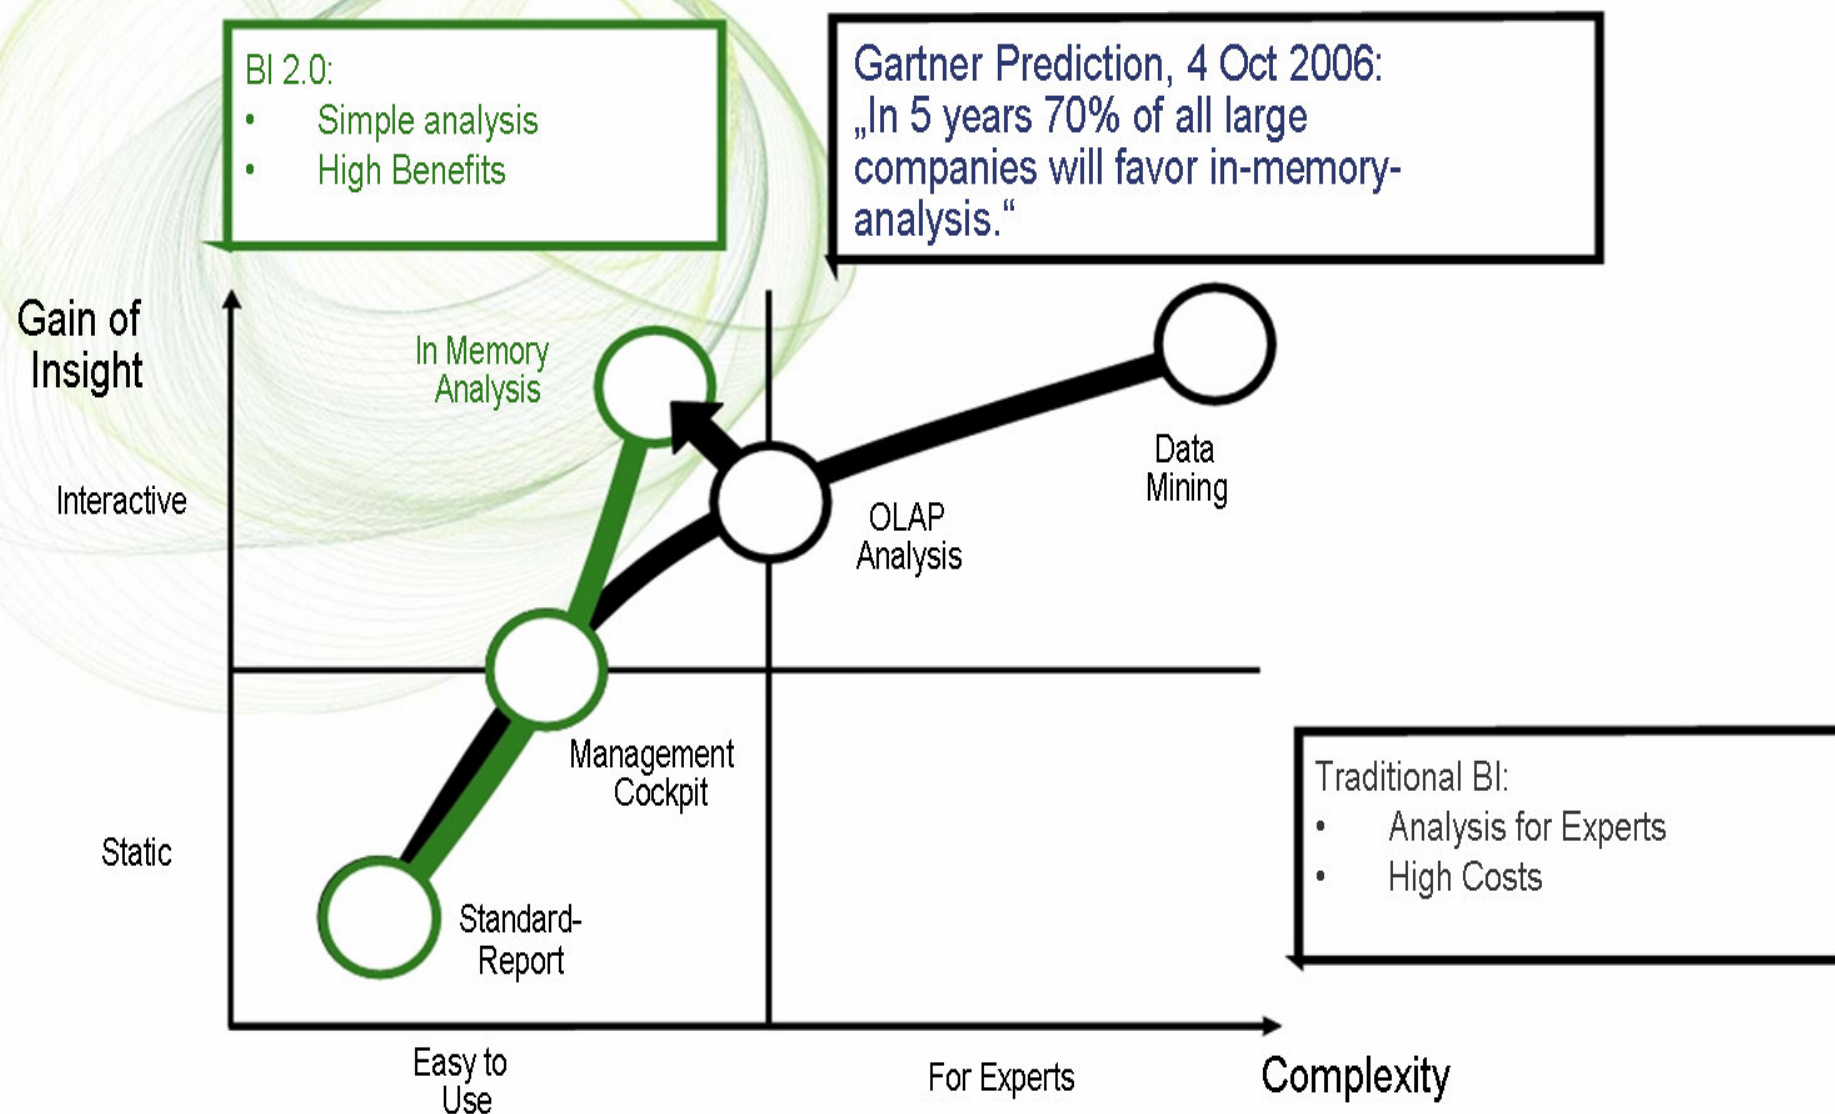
BI 2.0:
• Simple analysis
• High Benefits

Gartner Prediction, 4 Oct 2006:
„In 5 years 70% of all large companies will favor in-memory-analysis.“

Gain of Insight

Interactive

Static

In Memory Analysis

OLAP Analysis

Data Mining

Management Cockpit

Standard-Report

Traditional BI:
• Analysis for Experts
• High Costs

Easy to Use

For Experts

Complexity